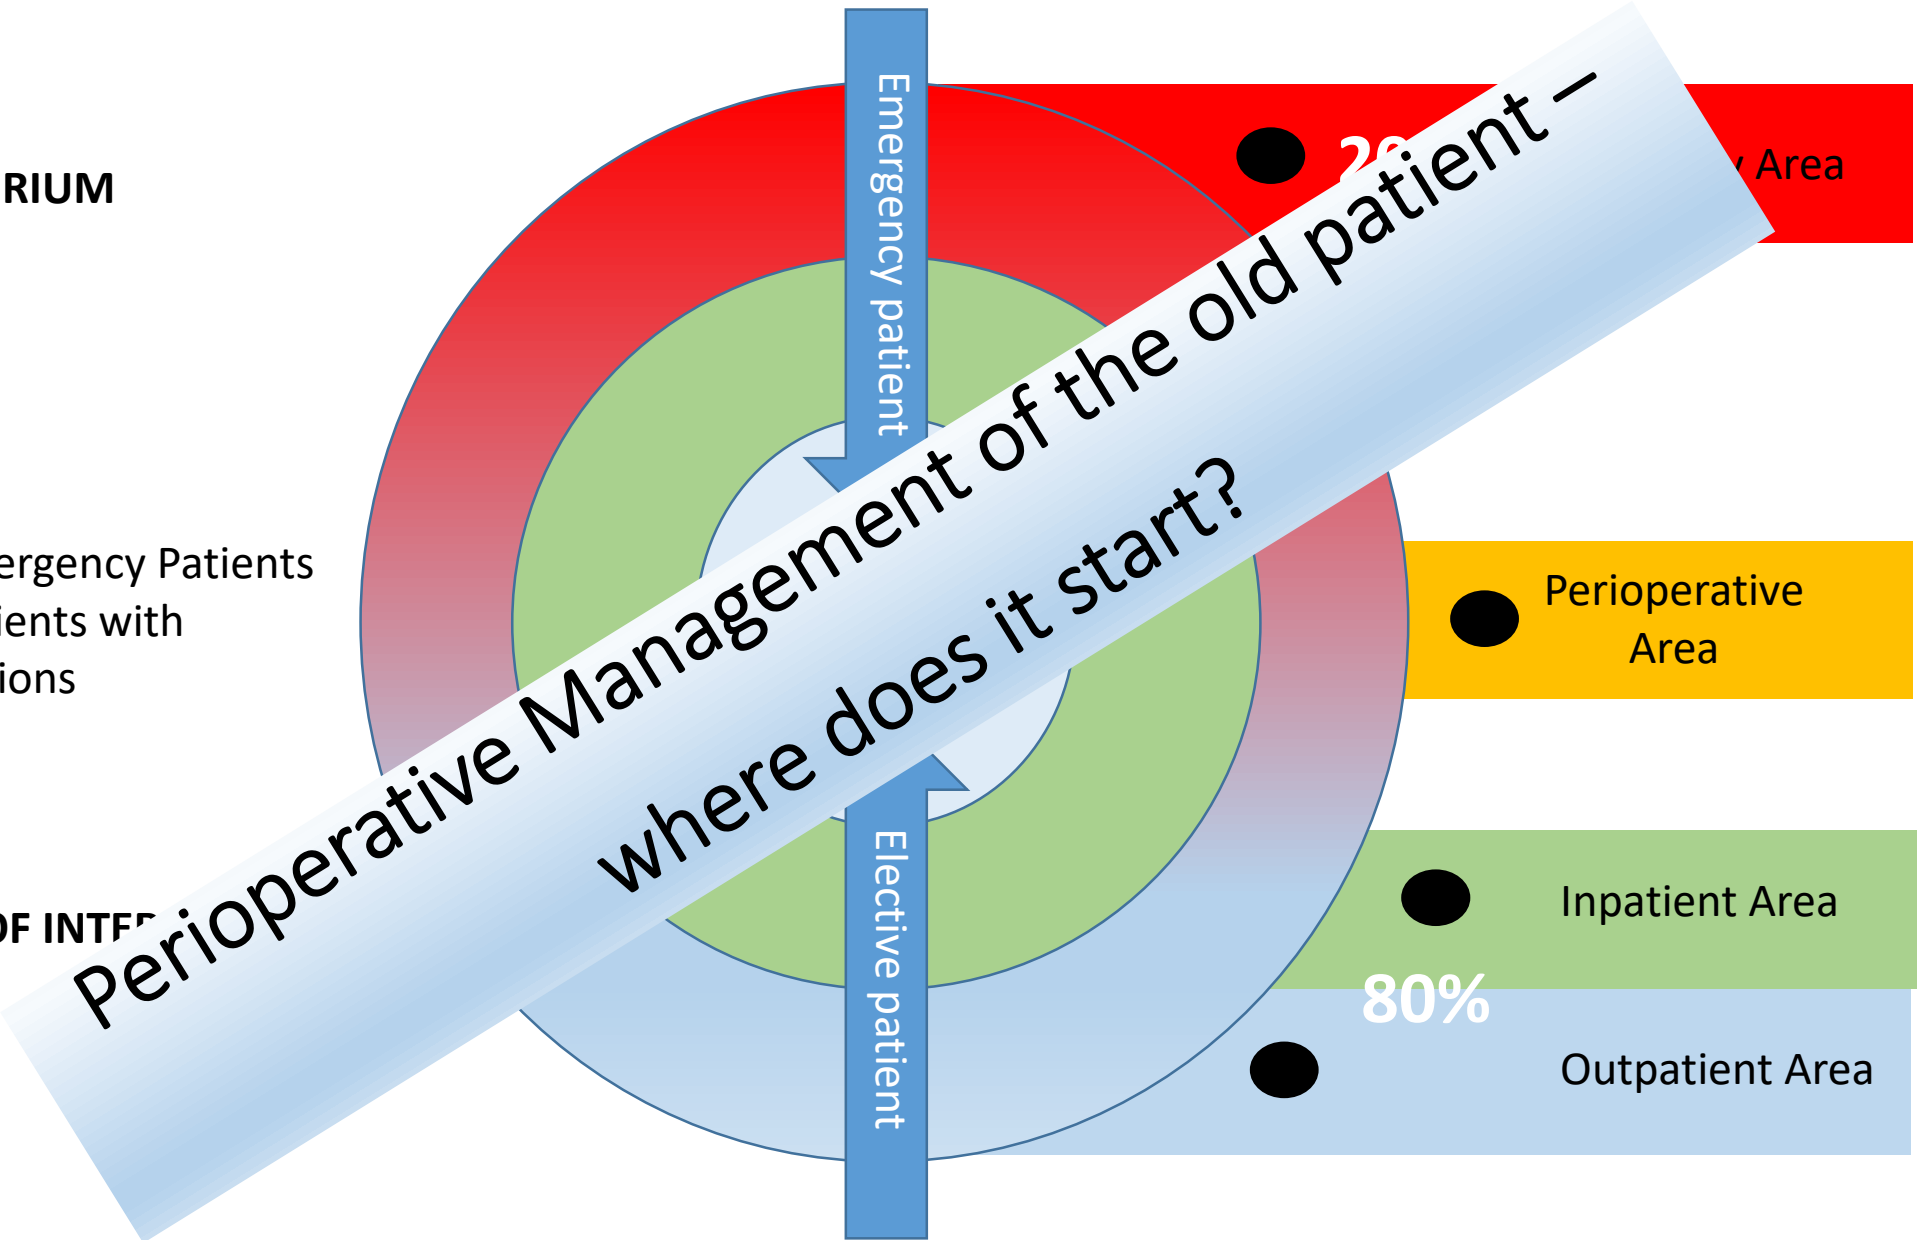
RIUM

ergency Patients
ients with
ions

OF INTE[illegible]

Emergency patient

Elective patient

Perioperative Management of the old patient – where does it start?

2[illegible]

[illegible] Area

Perioperative Area

Inpatient Area

80%

Outpatient Area